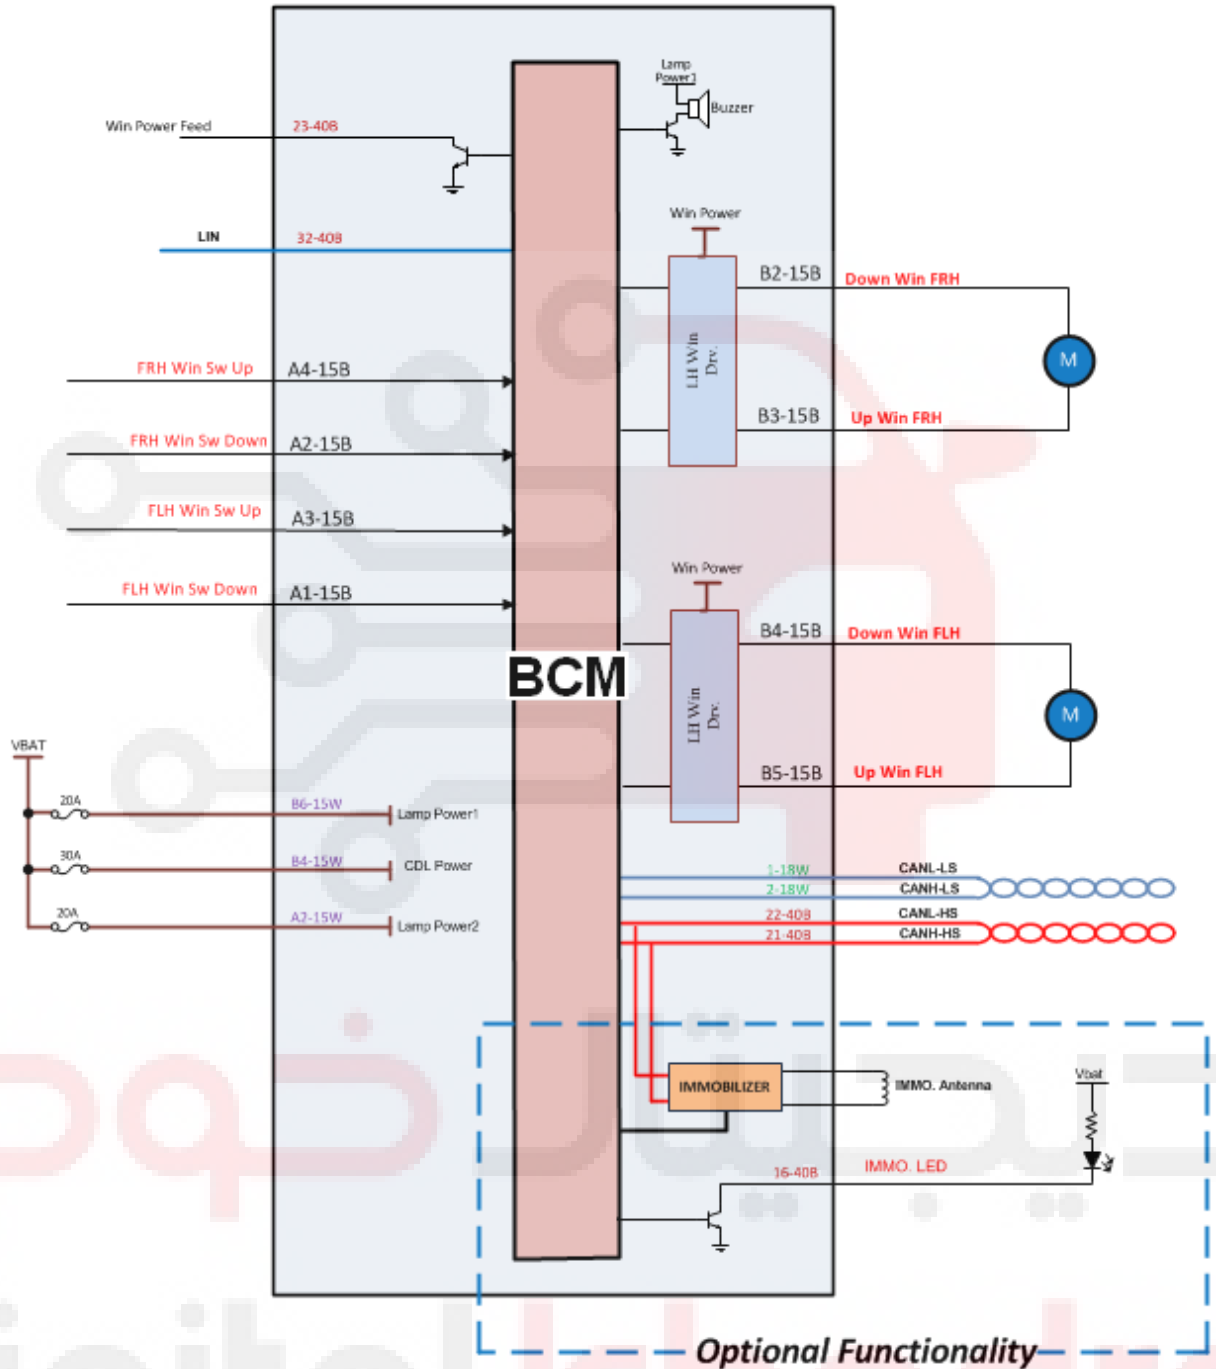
Lamp Power1

Buzzer

Win Power Feed

23-40B

Win Power

LIN

32-40B

B2-15B

Down Win FRH

LH Win Drv.

M

FRH Win Sw Up

A4-15B

B3-15B

Up Win FRH

FRH Win Sw Down

A2-15B

FLH Win Sw Up

A3-15B

Win Power

FLH Win Sw Down

A1-15B

B4-15B

Down Win FLH

BCM

LH Win Drv.

M

VBAT

B5-15B

Up Win FLH

20A

B6-15W

Lamp Power1

30A

B4-15W

CDL Power

20A

A2-15W

Lamp Power2

1-18W

CANL-LS

2-18W

CANH-LS

22-40B

CANL-HS

21-40B

CANH-HS

IMMOBILIZER

IMMO. Antenna

Vbat

16-40B

IMMO. LED

Optional Functionality